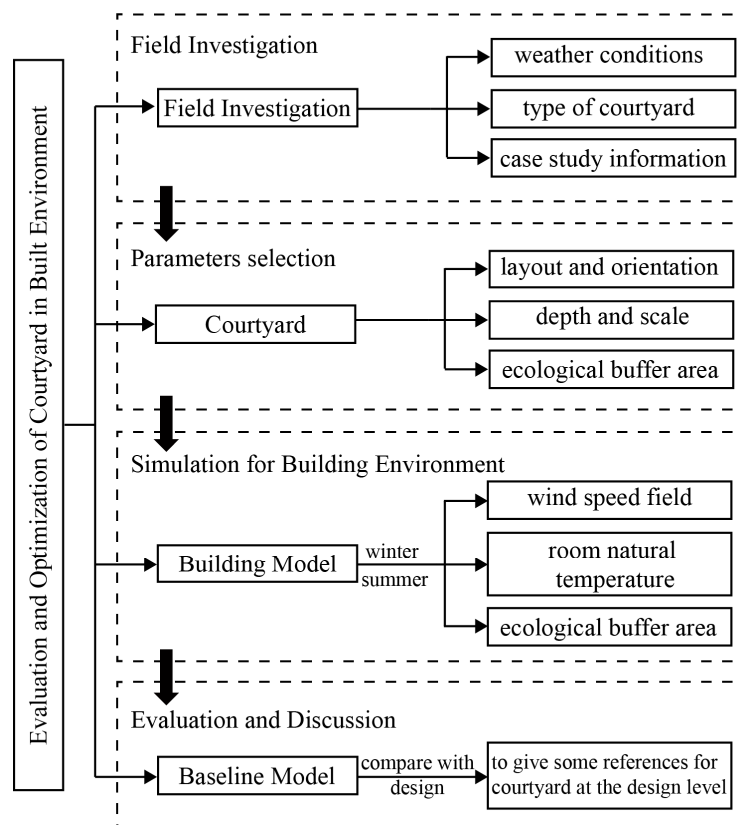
Evaluation and Optimization of Courtyard in Built Environment

Field Investigation

Field Investigation

weather conditions

type of courtyard

case study information

Parameters selection

Courtyard

layout and orientation

depth and scale

ecological buffer area

Simulation for Building Environment

Building Model

winter

summer

wind speed field

room natural temperature

ecological buffer area

Evaluation and Discussion

Baseline Model

compare with design

to give some references for courtyard at the design level